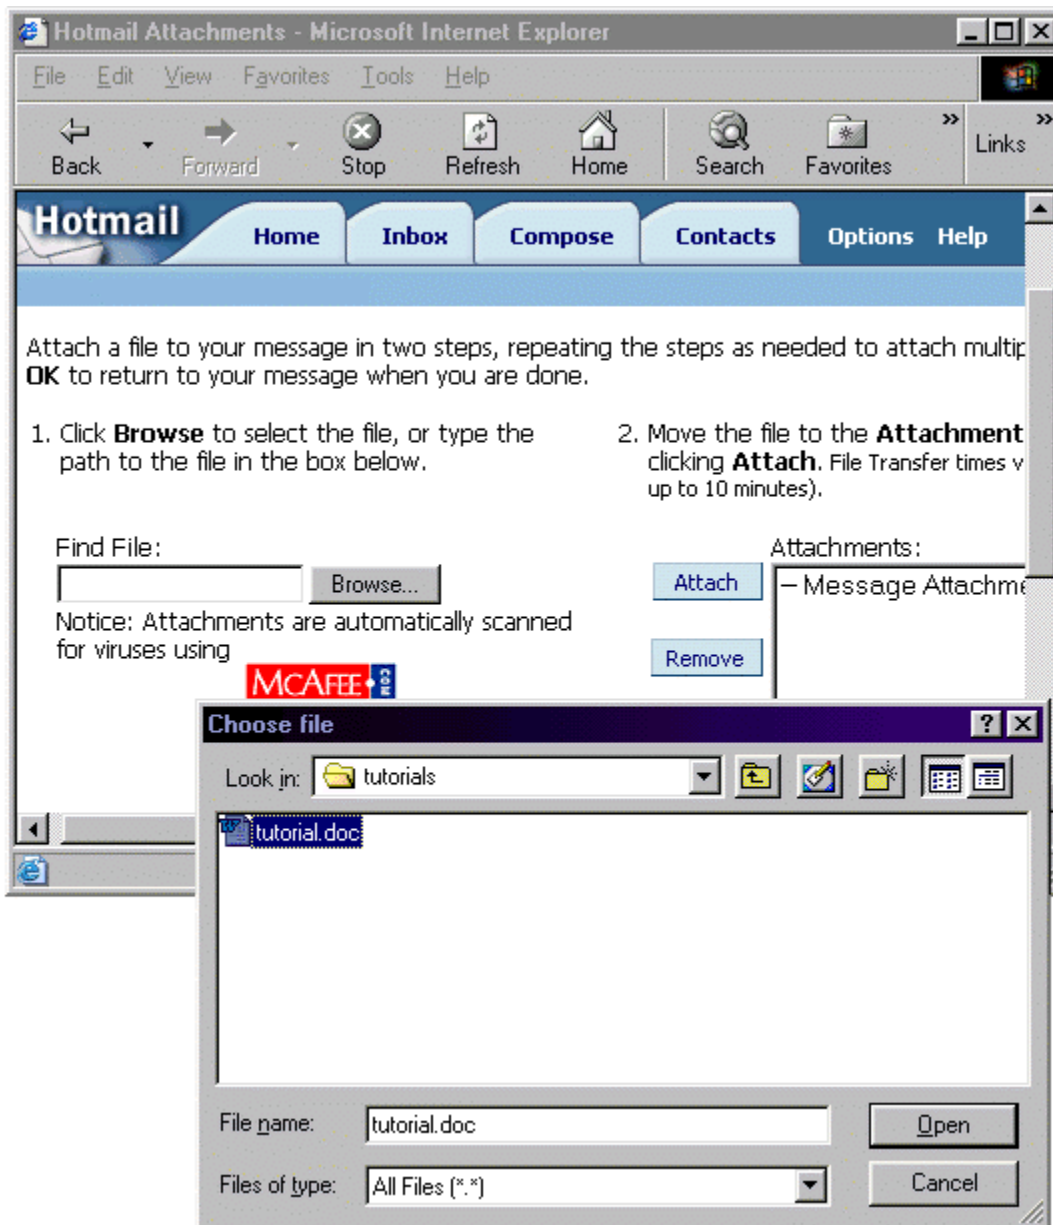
Hotmail Attachments - Microsoft Internet Explorer

File Edit View Favorites Tools Help

Back Forward Stop Refresh Home Search Favorites Links

Hotmail Home Inbox Compose Contacts Options Help

Attach a file to your message in two steps, repeating the steps as needed to attach multip
**OK** to return to your message when you are done.

1. Click **Browse** to select the file, or type the path to the file in the box below.

2. Move the file to the **Attachment** clicking **Attach**. File Transfer times v up to 10 minutes).

Find File:

Browse...

Notice: Attachments are automatically scanned for viruses using

MCAFEE

Attach

Remove

Attachments:

— Message Attachme

Choose file

Look in: tutorials

tutorial.doc

File name: tutorial.doc

Files of type: All Files (*.*)

Open

Cancel